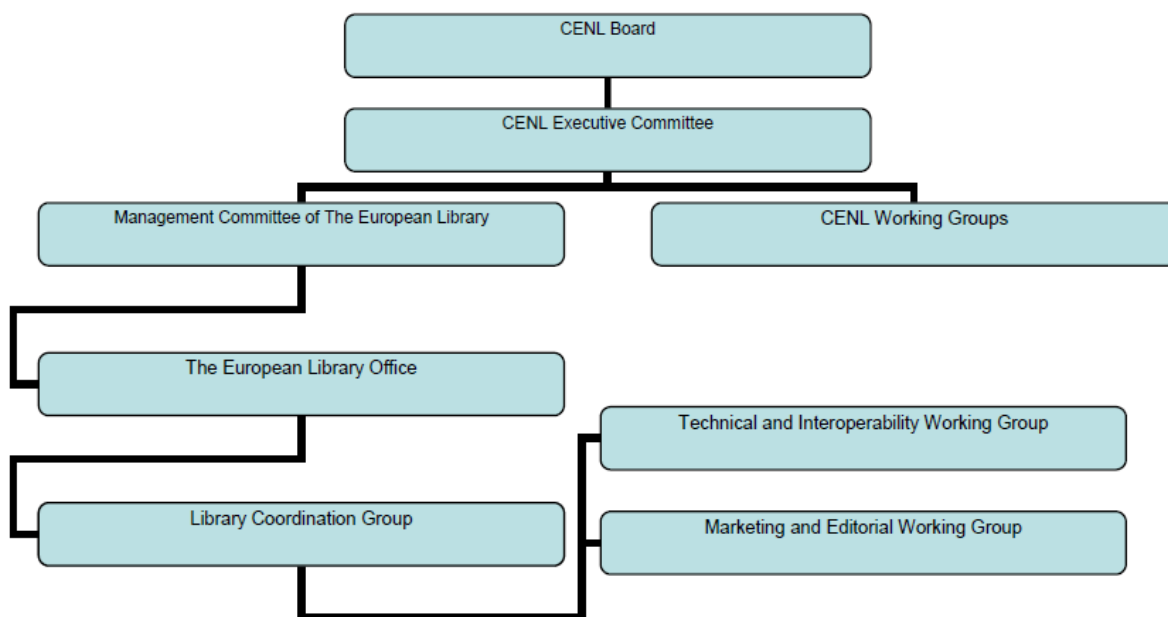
CENL Board

CENL Executive Committee

Management Committee of The European Library

CENL Working Groups

The European Library Office

Technical and Interoperability Working Group

Library Coordination Group

Marketing and Editorial Working Group